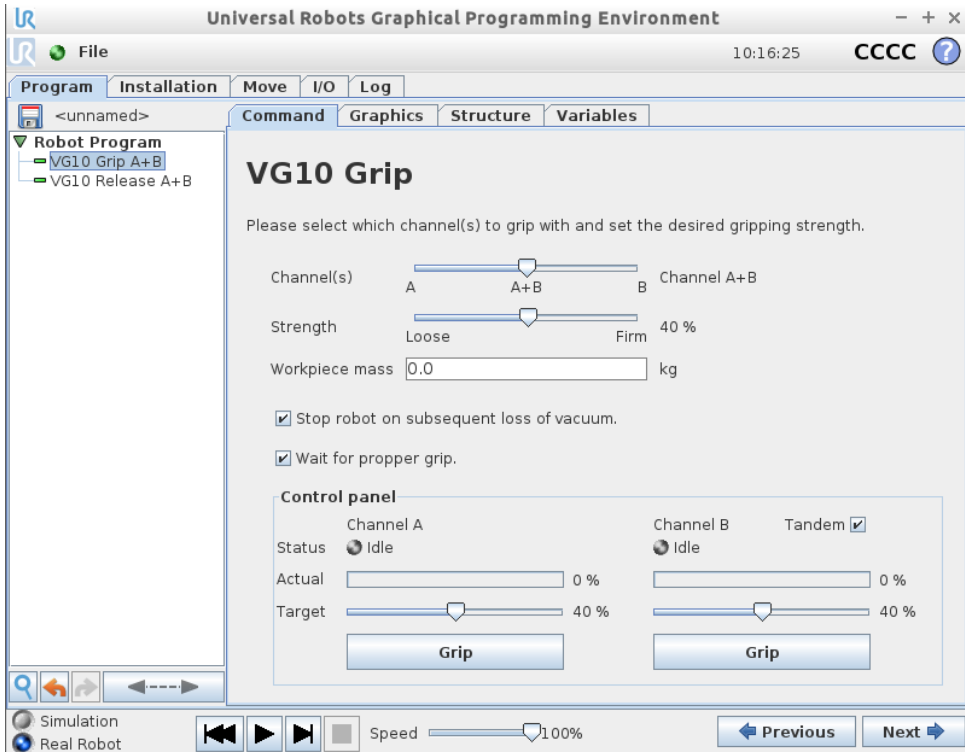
Universal Robots Graphical Programming Environment

File

10:16:25 CCCC

Program | Installation | Move | I/O | Log

<unnamed>

Command | Graphics | Structure | Variables

Robot Program
VG10 Grip A+B
VG10 Release A+B

VG10 Grip

Please select which channel(s) to grip with and set the desired gripping strength.

Channel(s) A A+B B Channel A+B

Strength Loose Firm 40 %

Workpiece mass 0.0 kg

Stop robot on subsequent loss of vacuum.

Wait for propper grip.

Control panel

| | Channel A | | Channel B | Tandem |
|---|---|---|---|---|
| Status | Idle | | Idle | |
| Actual | | 0 % | | 0 % |
| Target | | 40 % | | 40 % |

Grip Grip

Simulation
Real Robot

Speed 100%

Previous Next